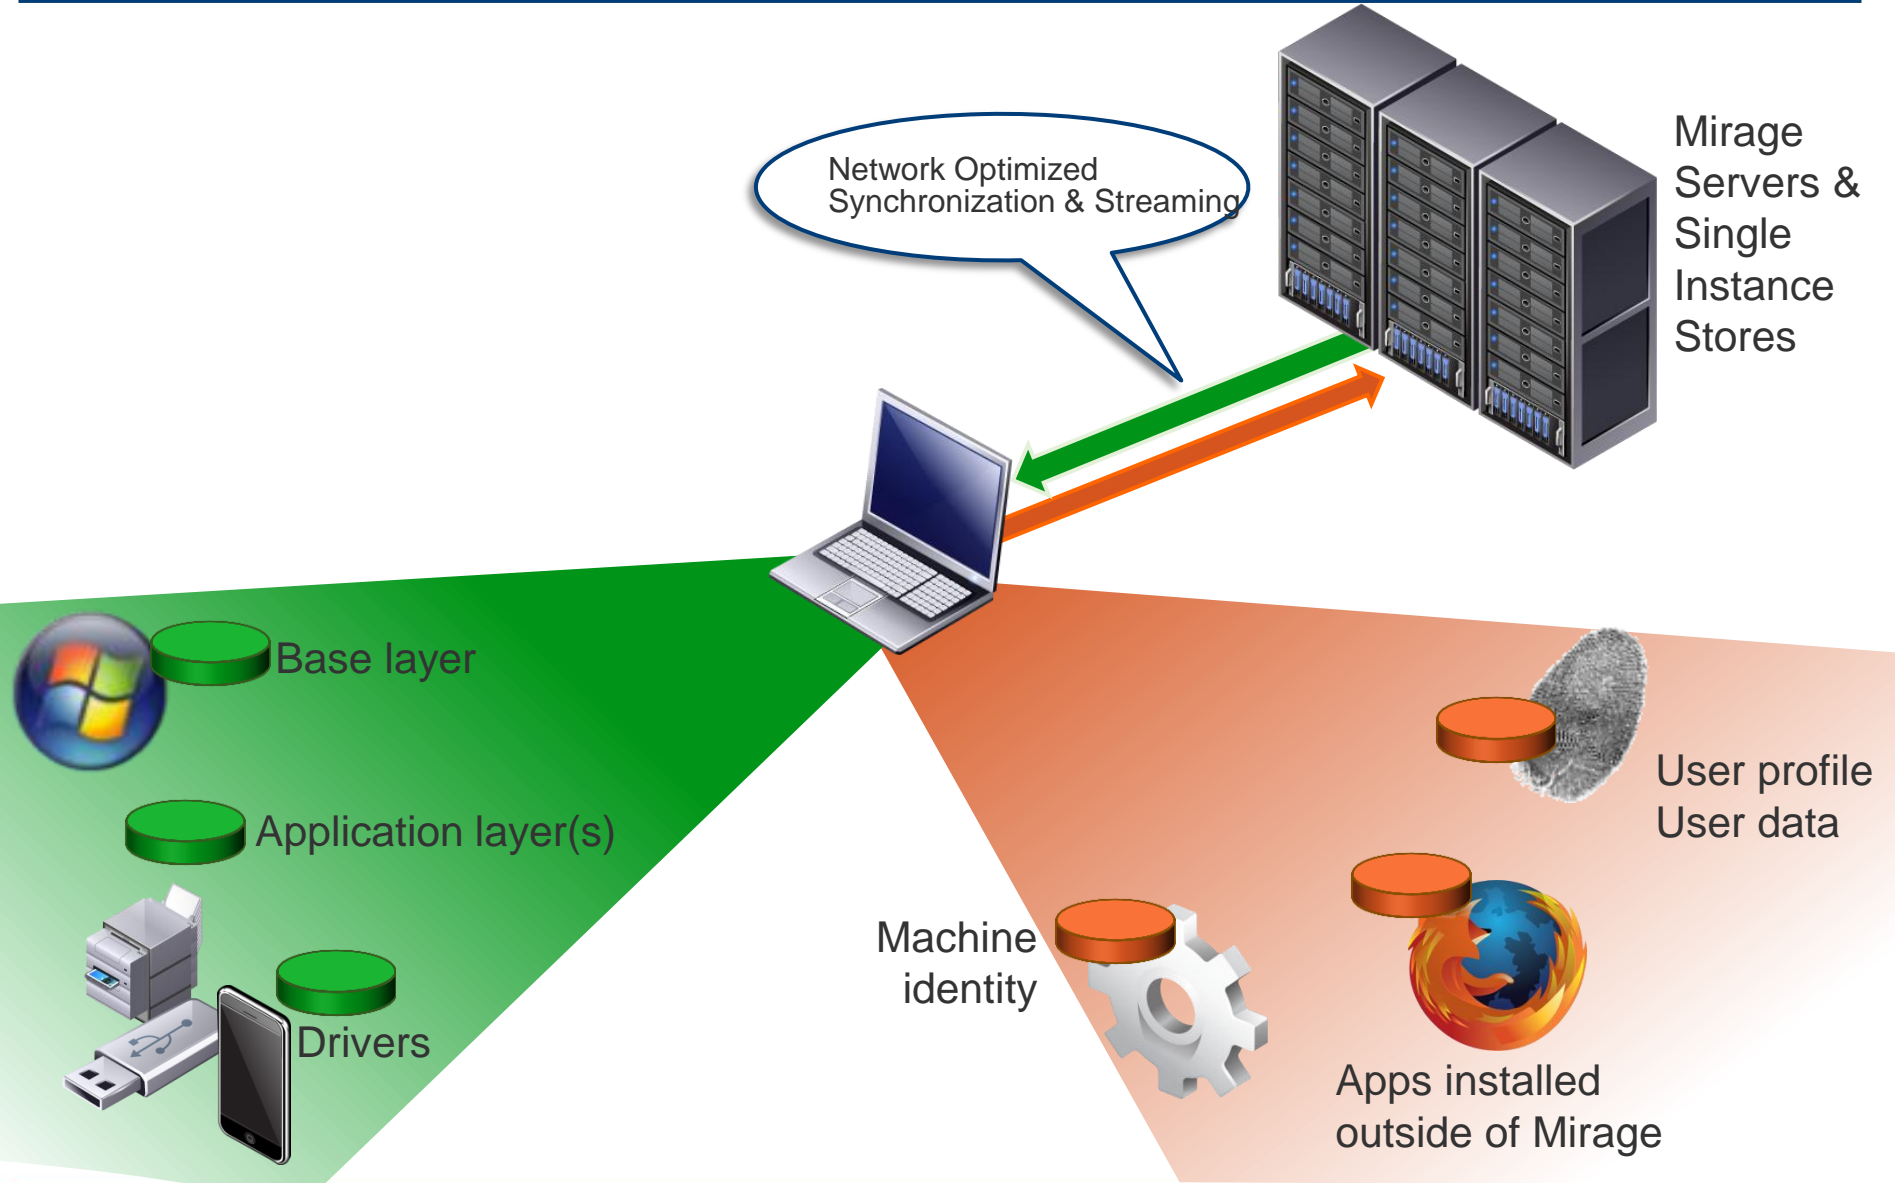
Network Optimized
Synchronization & Streaming

Mirage
Servers &
Single
Instance
Stores

Base layer

Application layer(s)

Drivers

Machine
identity

User profile
User data

Apps installed
outside of Mirage